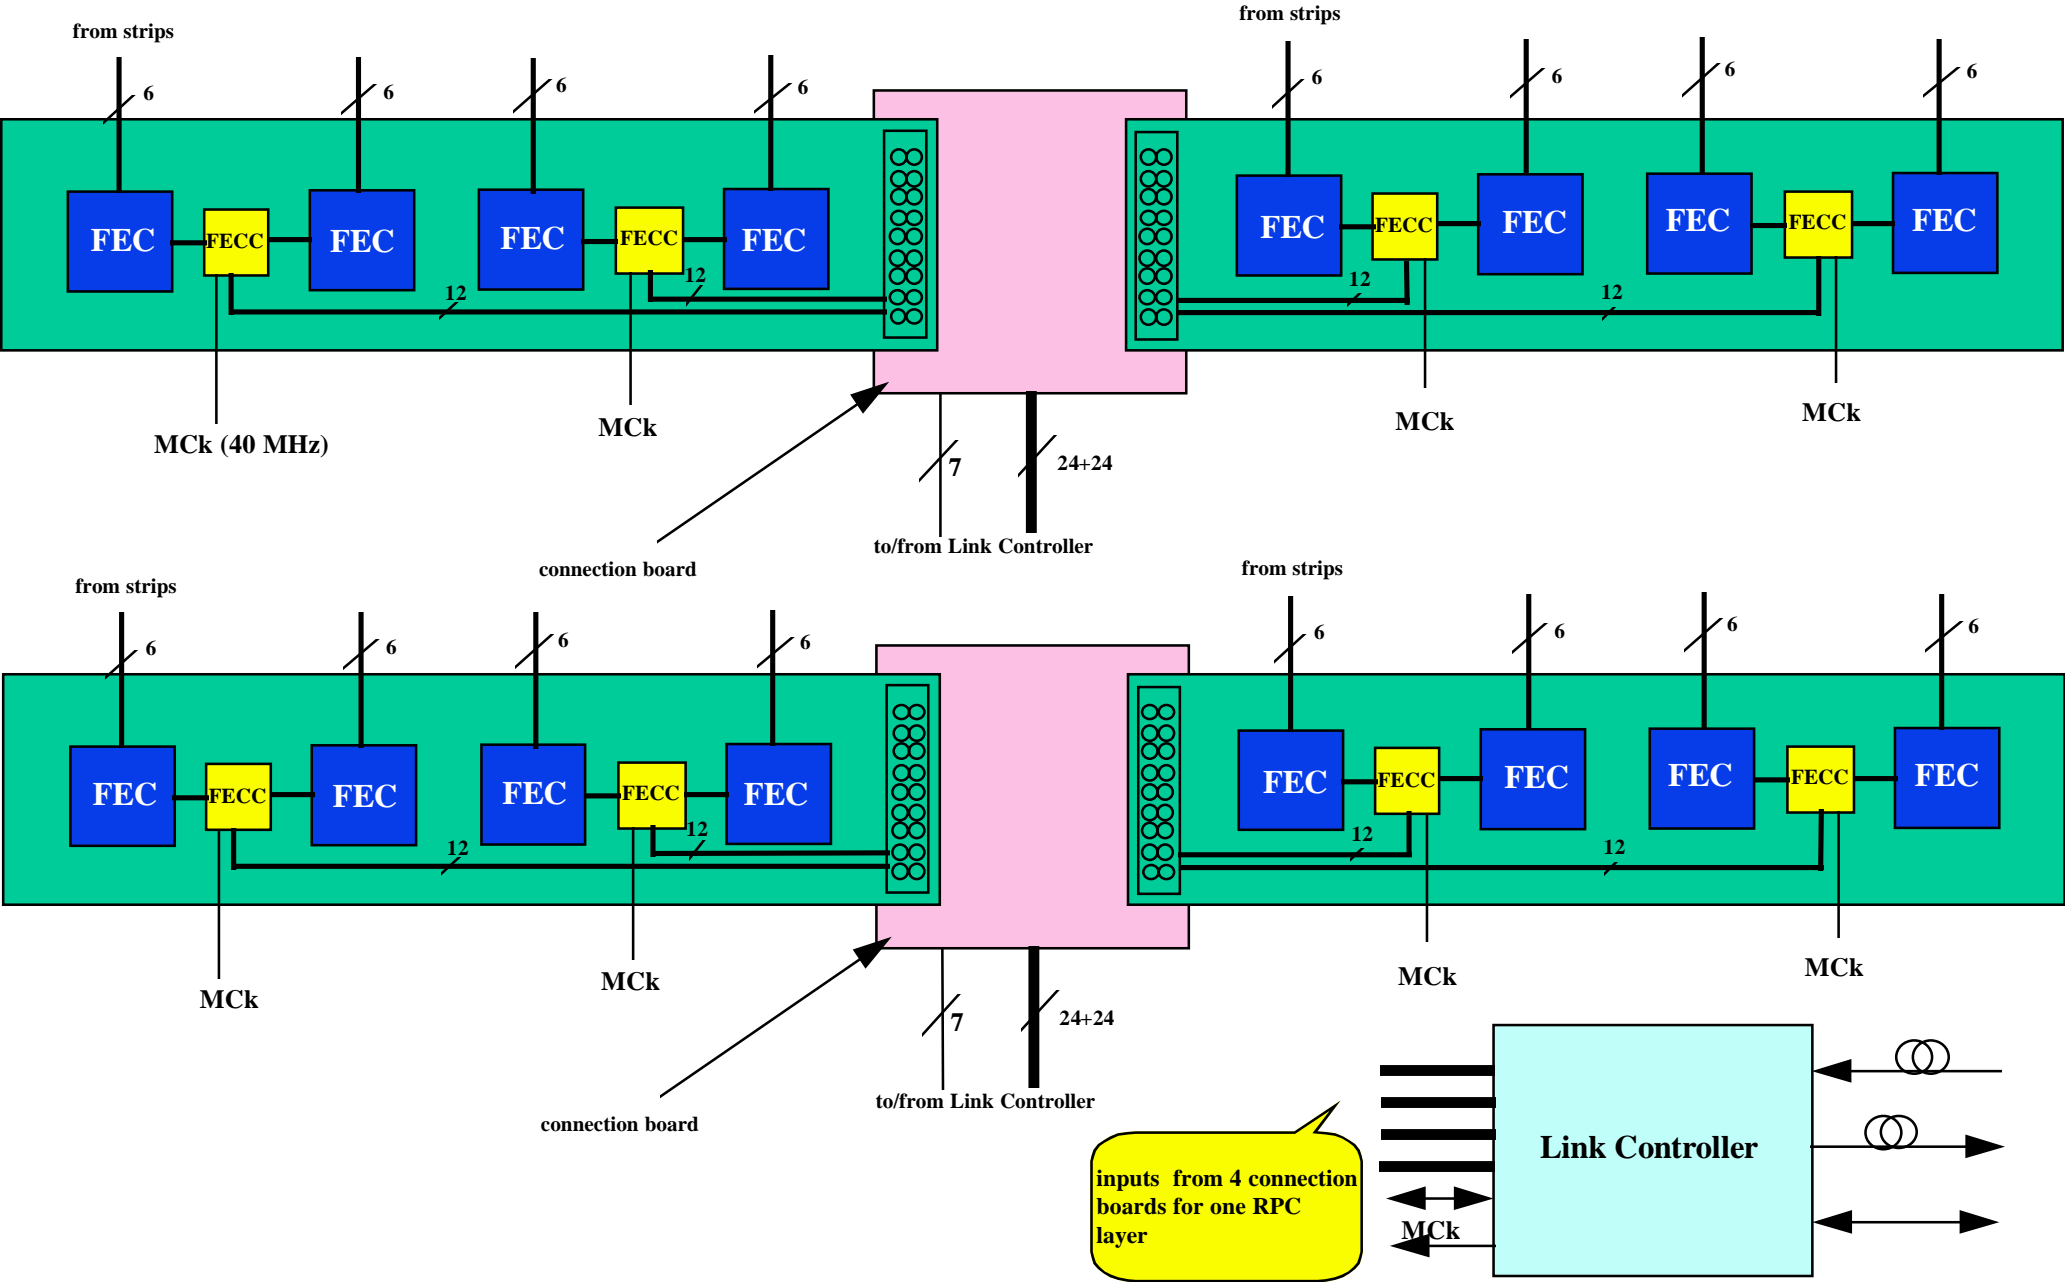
from strips

from strips

6
6
6
6
6
6
6
6

FEC
FECC
FEC
FEC
FECC
FEC
FEC
FECC
FEC
FEC
FECC
FEC

12
12
12
12

MCk (40 MHz)
MCk
MCk
MCk

7
24+24
to/from Link Controller
connection board

from strips
from strips

6
6
6
6
6
6
6
6

FEC
FECC
FEC
FEC
FECC
FEC
FEC
FECC
FEC
FEC
FECC
FEC

12
12
12
12

MCk
MCk
MCk
MCk

7
24+24
to/from Link Controller
connection board

Link Controller

inputs from 4 connection boards for one RPC layer

MCk